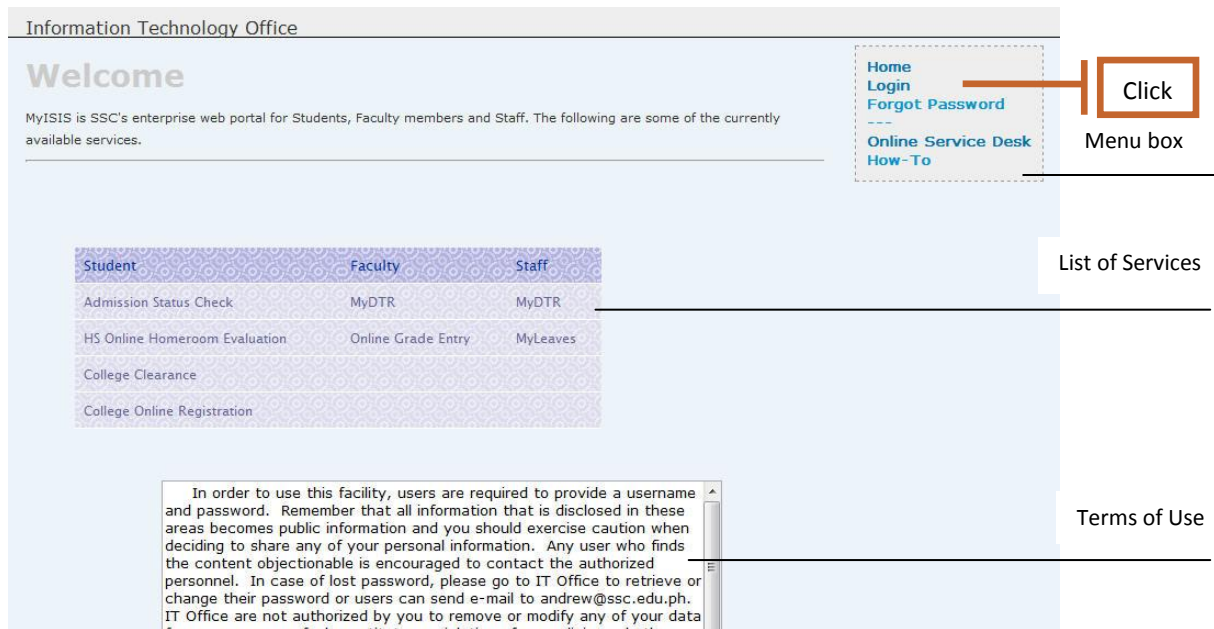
Information Technology Office

Welcome

MyISIS is SSC's enterprise web portal for Students, Faculty members and Staff. The following are some of the currently available services.

Home
Login
Forgot Password
---
Online Service Desk
How-To

Click

Menu box

| Student | Faculty | Staff |
|---|---|---|
| Admission Status Check | MyDTR | MyDTR |
| HS Online Homeroom Evaluation | Online Grade Entry | MyLeaves |
| College Clearance | | |
| College Online Registration | | |

List of Services

In order to use this facility, users are required to provide a username and password. Remember that all information that is disclosed in these areas becomes public information and you should exercise caution when deciding to share any of your personal information. Any user who finds the content objectionable is encouraged to contact the authorized personnel. In case of lost password, please go to IT Office to retrieve or change their password or users can send e-mail to andrew@ssc.edu.ph. IT Office are not authorized by you to remove or modify any of your data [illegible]

Terms of Use